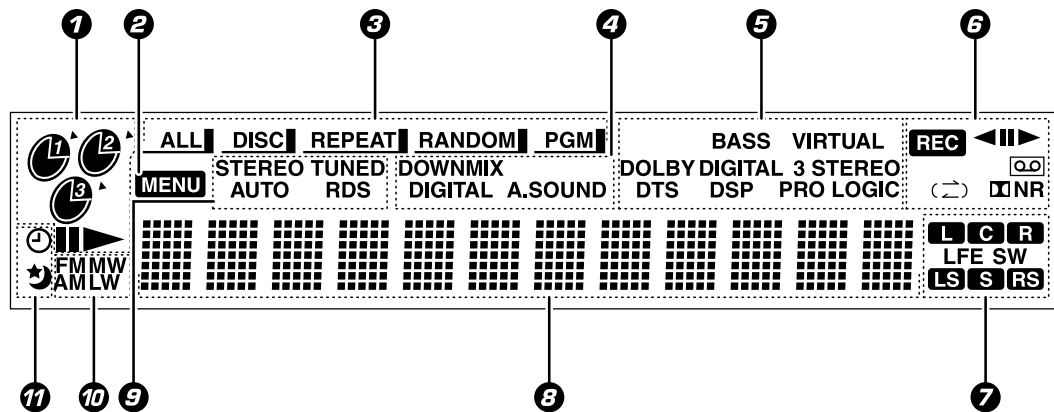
1 2 3 4 5 6

1 2 3

ALL DISC REPEAT RANDOM PGM

MENU STEREO TUNED AUTO RDS

DOWNMIX DIGITAL A.SOUND

BASS VIRTUAL DOLBY DIGITAL 3 STEREO DTS DSP PRO LOGIC

REC NR

FM MW AM LW

L C R LFE SW LS S RS

11 10 9 8 7